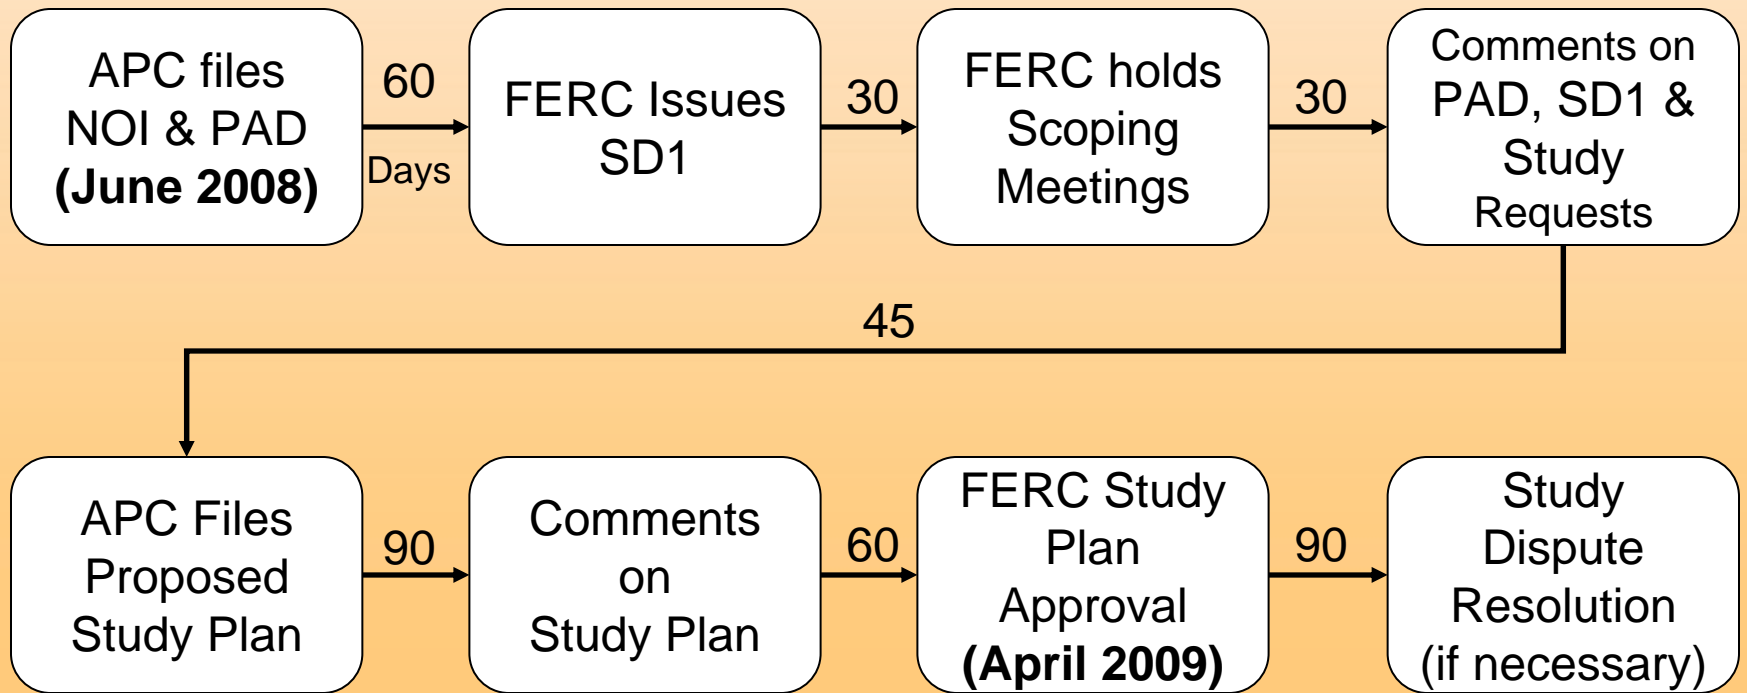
APC files NOI & PAD **(June 2008)**

60 Days

FERC Issues SD1

30

FERC holds Scoping Meetings

30

Comments on PAD, SD1 & Study Requests

45

APC Files Proposed Study Plan

90

Comments on Study Plan

60

FERC Study Plan Approval **(April 2009)**

90

Study Dispute Resolution (if necessary)